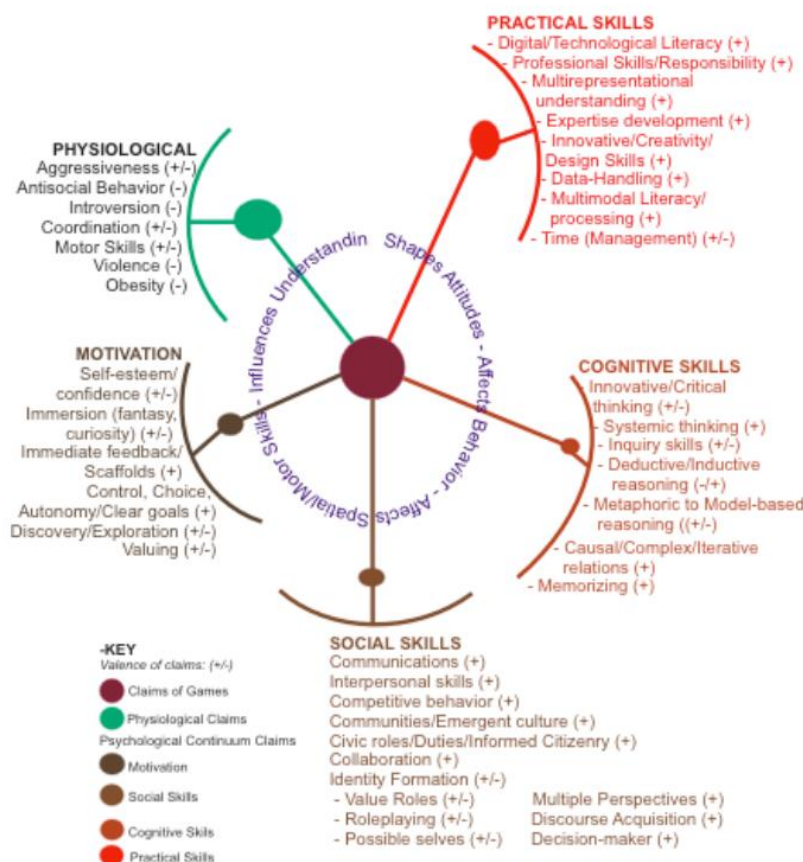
PRACTICAL SKILLS
- Digital/Technological Literacy (+)
- Professional Skills/Responsibility (+)
- Multirepresentational understanding (+)
- Expertise development (+)
- Innovative/Creativity/ Design Skills (+)
- Data-Handling (+)
- Multimodal Literacy/ processing (+)
- Time (Management) (+/-)

PHYSIOLOGICAL
Aggressiveness (+/-)
Antisocial Behavior (-)
Introversion (-)
Coordination (+/-)
Motor Skills (+/-)
Violence (-)
Obesity (-)

Shapes Attitudes - Affects Behavior - Affects Spatial/Motor Skills - Influences Understandin

MOTIVATION
Self-esteem/ confidence (+/-)
Immersion (fantasy, curiosity) (+/-)
Immediate feedback/ Scaffolds (+)
Control, Choice, Autonomy/Clear goals (+)
Discovery/Exploration (+/-)
Valuing (+/-)

COGNITIVE SKILLS
- Innovative/Critical thinking (+/-)
- Systemic thinking (+)
- Inquiry skills (+/-)
- Deductive/Inductive reasoning (-/+)
- Metaphoric to Model-based reasoning ((+/-)
- Causal/Complex/Iterative relations (+)
- Memorizing (+)

SOCIAL SKILLS
Communications (+)
Interpersonal skills (+)
Competitive behavior (+)
Communities/Emergent culture (+)
Civic roles/Duties/Informed Citizenry (+)
Collaboration (+)
Identity Formation (+/-)
- Value Roles (+/-)
- Roleplaying (+/-)
- Possible selves (+/-)
Multiple Perspectives (+)
Discourse Acquisition (+)
Decision-maker (+)

-KEY
Valence of claims: (+/-)
Claims of Games
Physiological Claims
Psychological Continuum Claims
Motivation
Social Skills
Cognitive Skils
Practical Skills